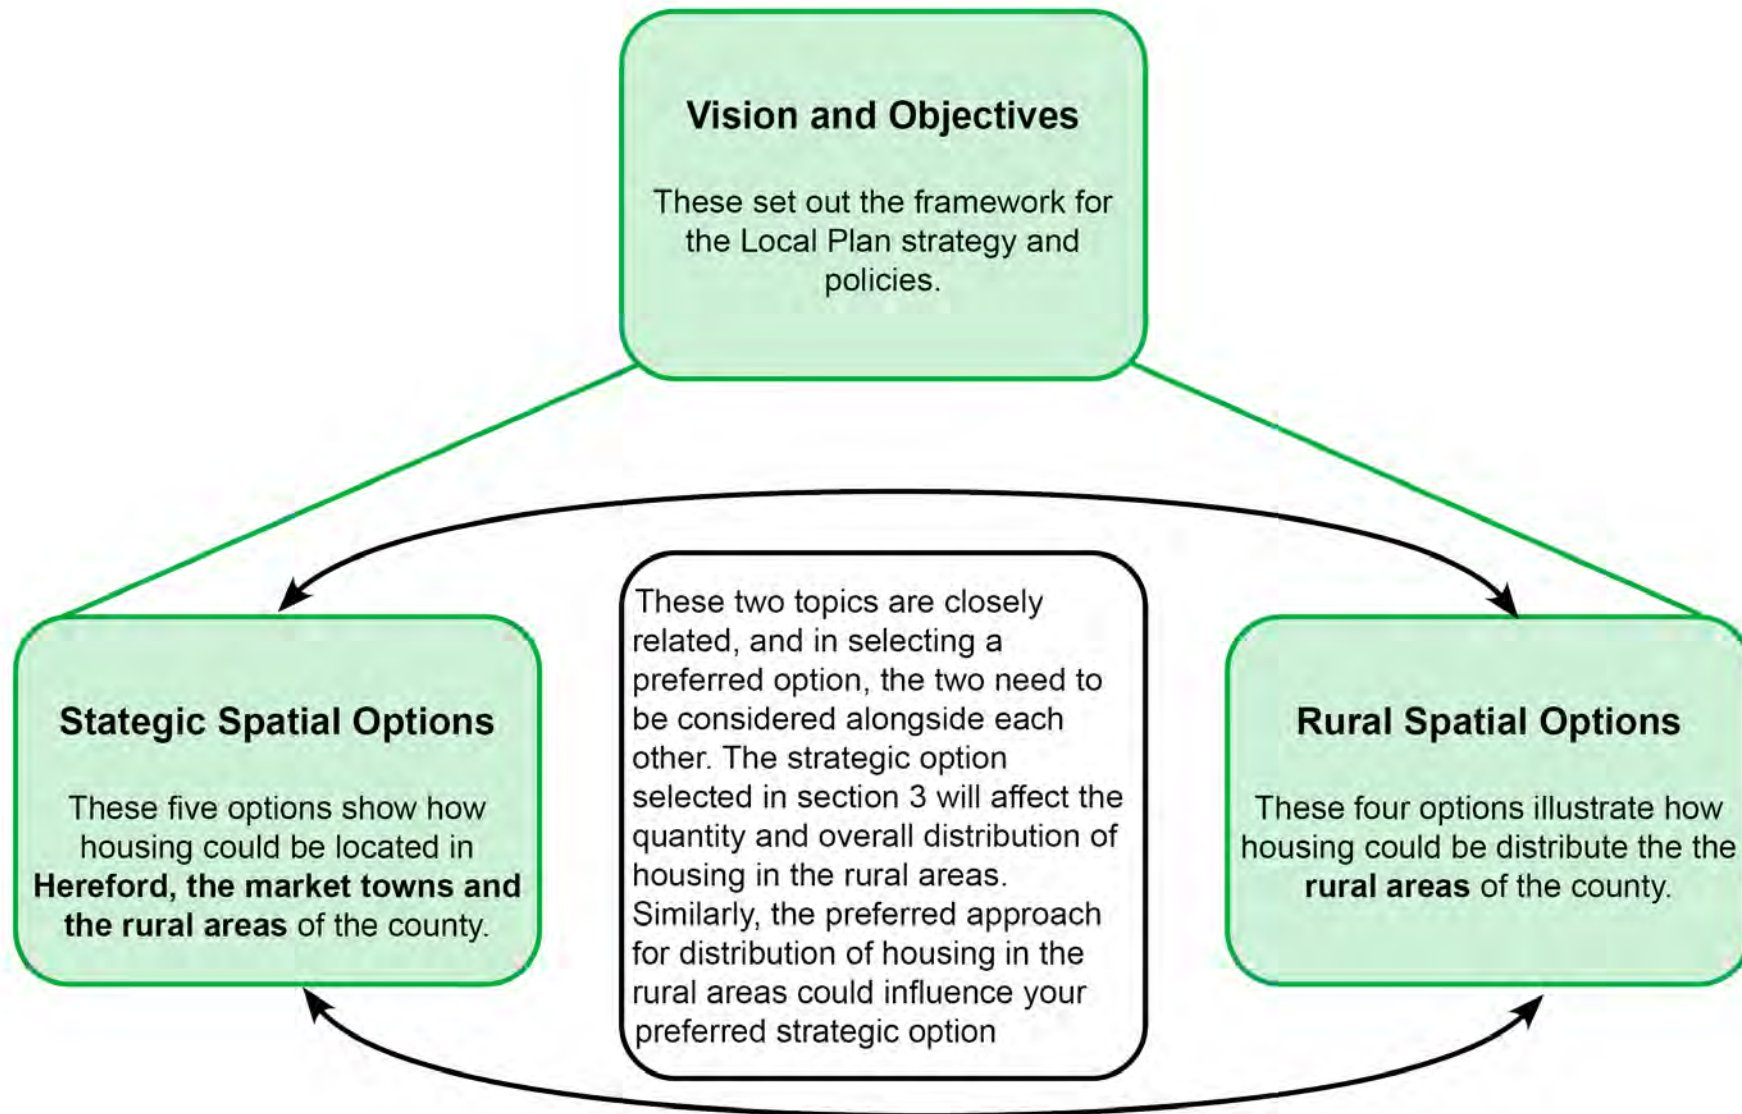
Vision and Objectives

These set out the framework for the Local Plan strategy and policies.

Stategic Spatial Options

These five options show how housing could be located in **Hereford, the market towns and the rural areas** of the county.

These two topics are closely related, and in selecting a preferred option, the two need to be considered alongside each other. The strategic option selected in section 3 will affect the quantity and overall distribution of housing in the rural areas. Similarly, the preferred approach for distribution of housing in the rural areas could influence your preferred strategic option

Rural Spatial Options

These four options illustrate how housing could be distribute the the **rural areas** of the county.